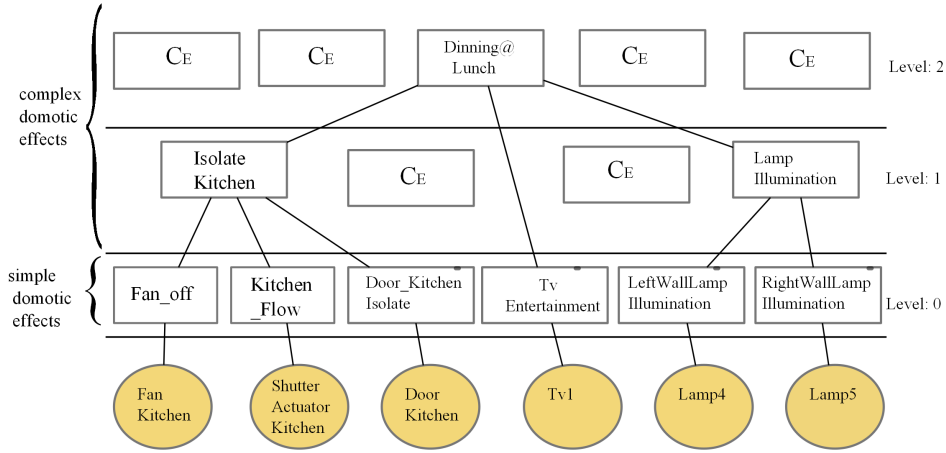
complex domotic effects

$C_E$

$C_E$

Dinning@ Lunch

$C_E$

$C_E$

Level: 2

Isolate Kitchen

$C_E$

$C_E$

Lamp Illumination

Level: 1

simple domotic effects

Fan_off

Kitchen _Flow

Door_Kitchen Isolate

Tv Entertainment

LeftWallLamp Illumination

RightWallLamp Illumination

Level: 0

Fan Kitchen

Shutter Actuator Kitchen

Door Kitchen

Tv1

Lamp4

Lamp5